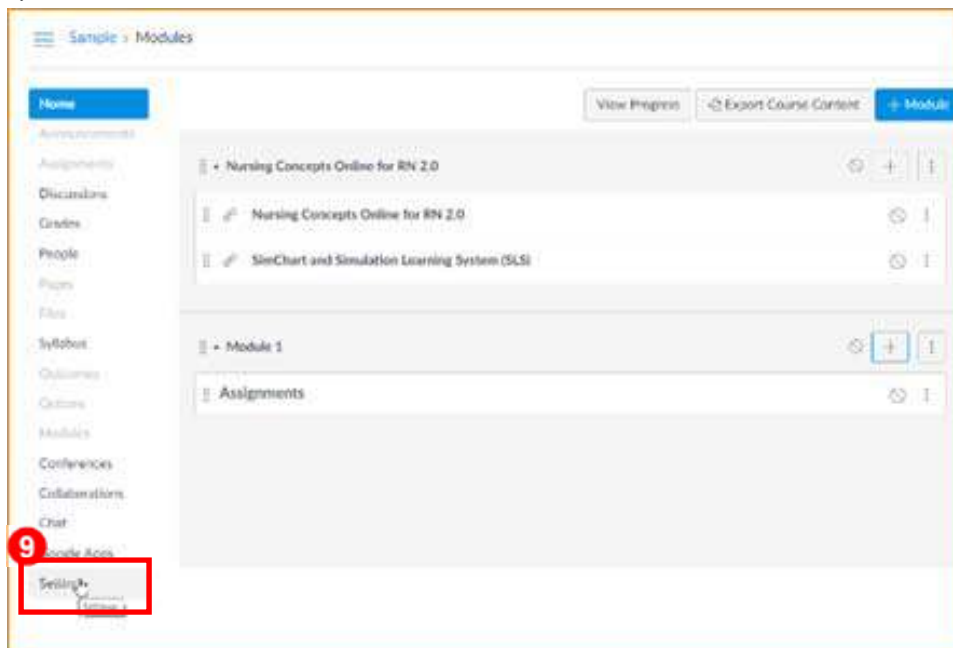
Sample > Modules

Home
Announcements
Assignments
Discussions
Grades
People
Pages
Files
Syllabus
Outcomes
Quizzes
Modules
Conferences
Collaborations
Chat
9
Google Apps
Settings
Settings

View Progress
Export Course Content
+ Module

Nursing Concepts Online for RN 2.0
Nursing Concepts Online for RN 2.0
SimChart and Simulation Learning System (SLS)

Module 1
Assignments